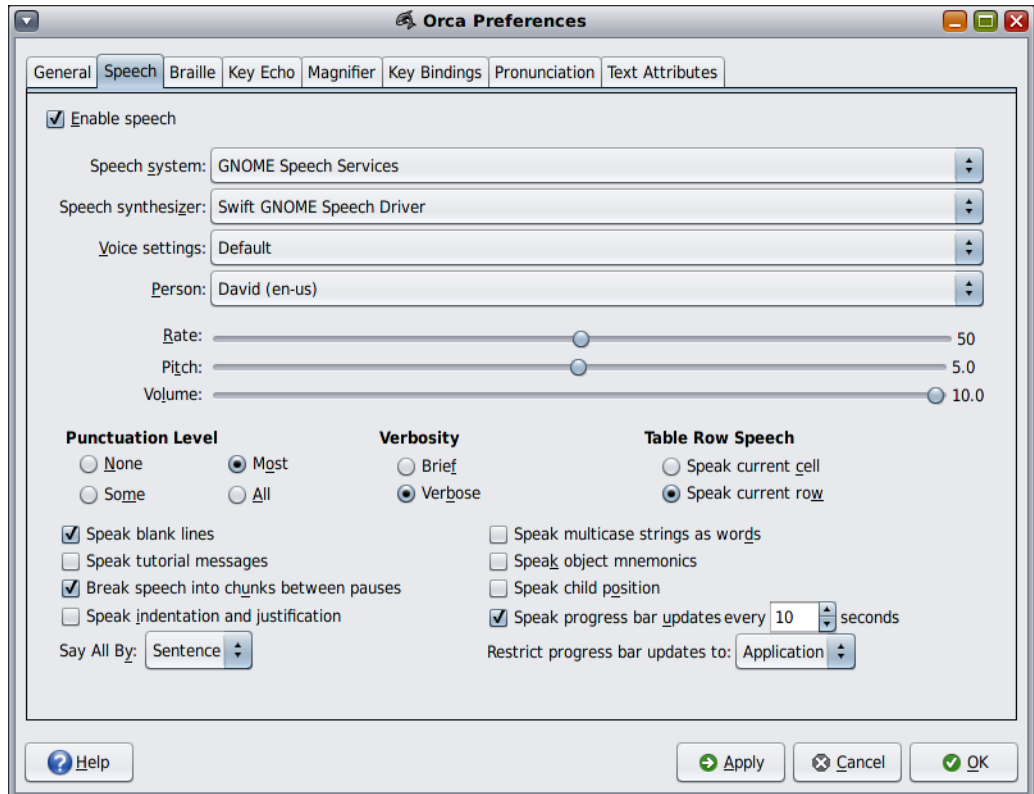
Orca Preferences

General | Speech | Braille | Key Echo | Magnifier | Key Bindings | Pronunciation | Text Attributes

Enable speech

Speech system: GNOME Speech Services

Speech synthesizer: Swift GNOME Speech Driver

Voice settings: Default

Person: David (en-us)

Rate: 50

Pitch: 5.0

Volume: 10.0

Punctuation Level
None
Most
Some
All

Verbosity
Brief
Verbose

Table Row Speech
Speak current cell
Speak current row

Speak blank lines
Speak tutorial messages
Break speech into chunks between pauses
Speak indentation and justification

Say All By: Sentence

Speak multicase strings as words
Speak object mnemonics
Speak child position
Speak progress bar updates every 10 seconds

Restrict progress bar updates to: Application

Help

Apply
Cancel
OK